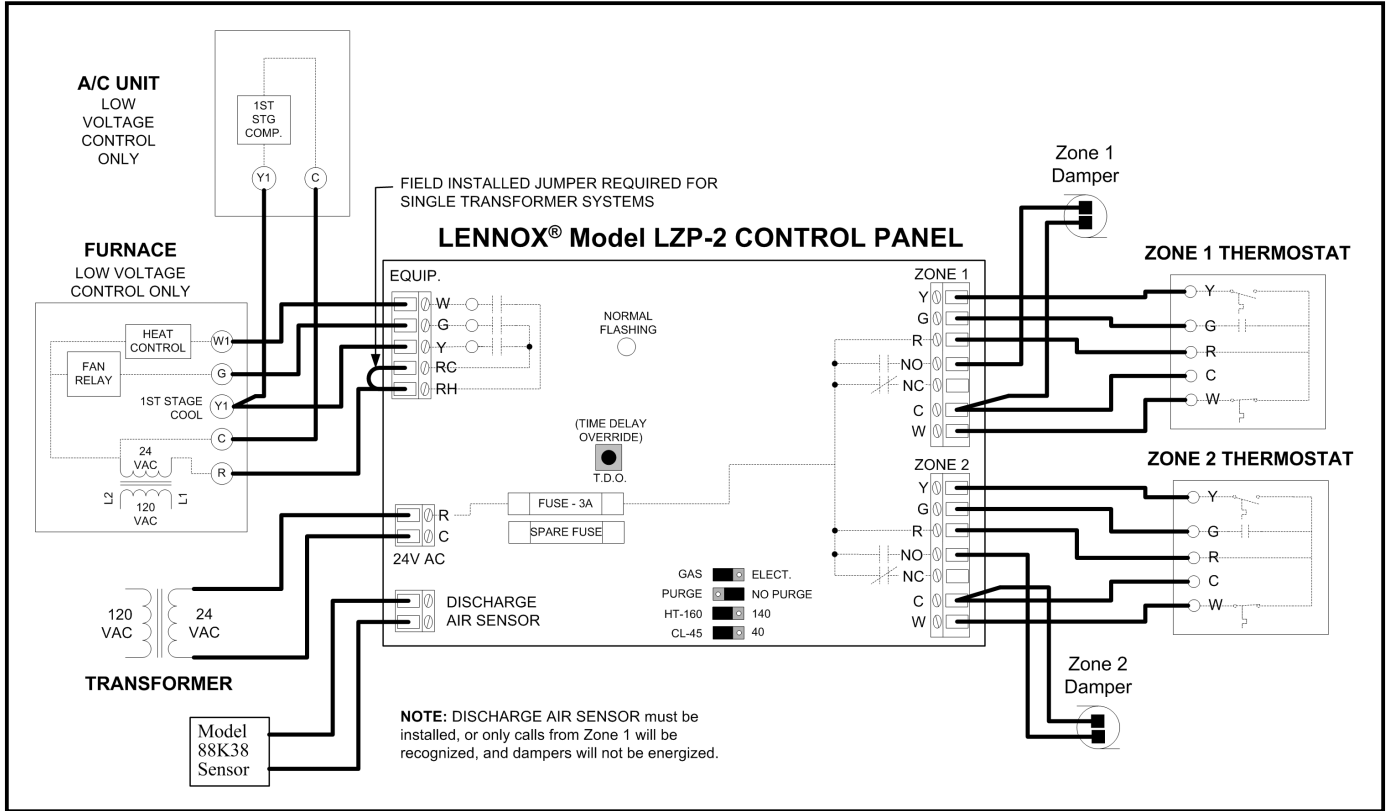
A/C UNIT
LOW VOLTAGE CONTROL ONLY

1ST STG COMP.

Y1
C

FIELD INSTALLED JUMPER REQUIRED FOR SINGLE TRANSFORMER SYSTEMS

Zone 1 Damper

LENNOX® Model LZP-2 CONTROL PANEL

FURNACE
LOW VOLTAGE CONTROL ONLY

HEAT CONTROL
W1
FAN RELAY
G
1ST STAGE COOL
Y1
C
24 VAC
R
L2
120 VAC
L1

EQUIP.
W
G
Y
RC
RH

NORMAL FLASHING

ZONE 1
Y
G
R
NO
NC
C
W

ZONE 1 THERMOSTAT
Y
G
R
C
W

(TIME DELAY OVERRIDE)
T.D.O.

ZONE 2
Y
G
R
NO
NC
C
W

ZONE 2 THERMOSTAT
Y
G
R
C
W

R
C
24V AC

FUSE - 3A
SPARE FUSE

GAS ELECT.
PURGE NO PURGE
HT-160 140
CL-45 40

120 VAC
24 VAC
TRANSFORMER

DISCHARGE AIR SENSOR

Zone 2 Damper

Model 88K38 Sensor

NOTE: DISCHARGE AIR SENSOR must be installed, or only calls from Zone 1 will be recognized, and dampers will not be energized.